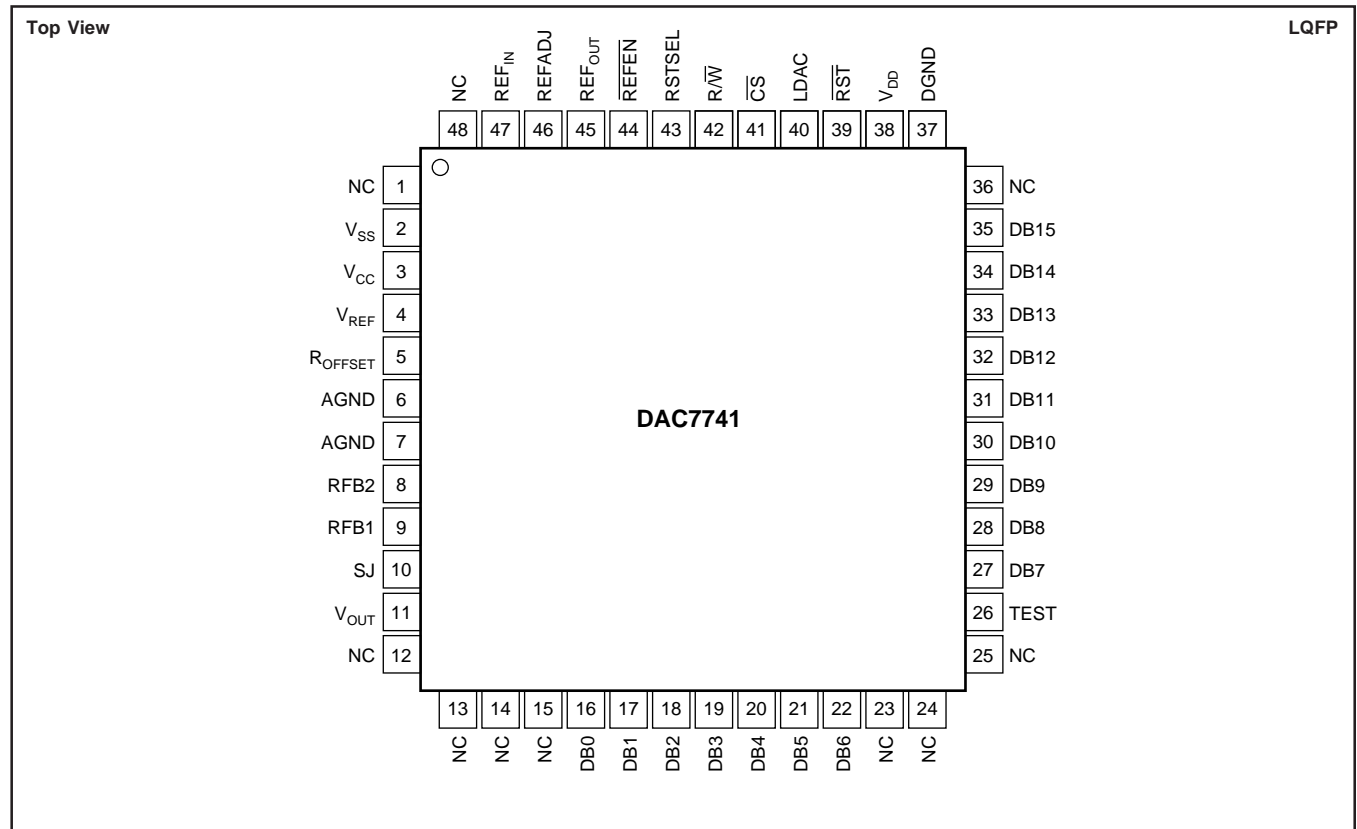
Top View

LQFP

NC 48
$REF_{IN}$ 47
REFADJ 46
$REF_{OUT}$ 45
$\overline{REFEN}$ 44
RSTSEL 43
$R/\overline{W}$ 42
$\overline{CS}$ 41
LDAC 40
$\overline{RST}$ 39
$V_{DD}$ 38
DGND 37

NC 1
$V_{SS}$ 2
$V_{CC}$ 3
$V_{REF}$ 4
$R_{OFFSET}$ 5
AGND 6
AGND 7
RFB2 8
RFB1 9
SJ 10
$V_{OUT}$ 11
NC 12

DAC7741

36 NC
35 DB15
34 DB14
33 DB13
32 DB12
31 DB11
30 DB10
29 DB9
28 DB8
27 DB7
26 TEST
25 NC

13 NC
14 NC
15 NC
16 DB0
17 DB1
18 DB2
19 DB3
20 DB4
21 DB5
22 DB6
23 NC
24 NC